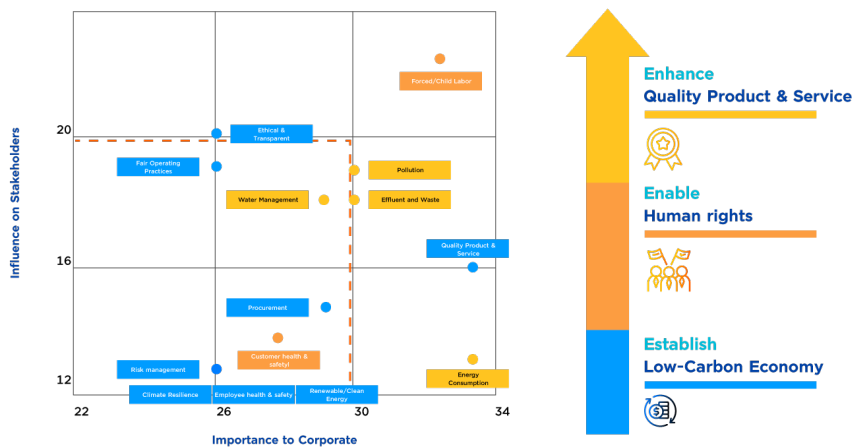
Influence on Stakeholders

20

16

12

22

26

30

34

Importance to Corporate

Forced/Child Labor

Ethical & Transparent

Fair Operating Practices

Pollution

Water Management

Effluent and Waste

Quality Product & Service

Procurement

Customer health & safety!

Risk management

Energy Consumption

Climate Resilience

Employee health & safety

Renewable/Clean Energy

Enhance
Quality Product & Service

Enable
Human rights

Establish
Low-Carbon Economy